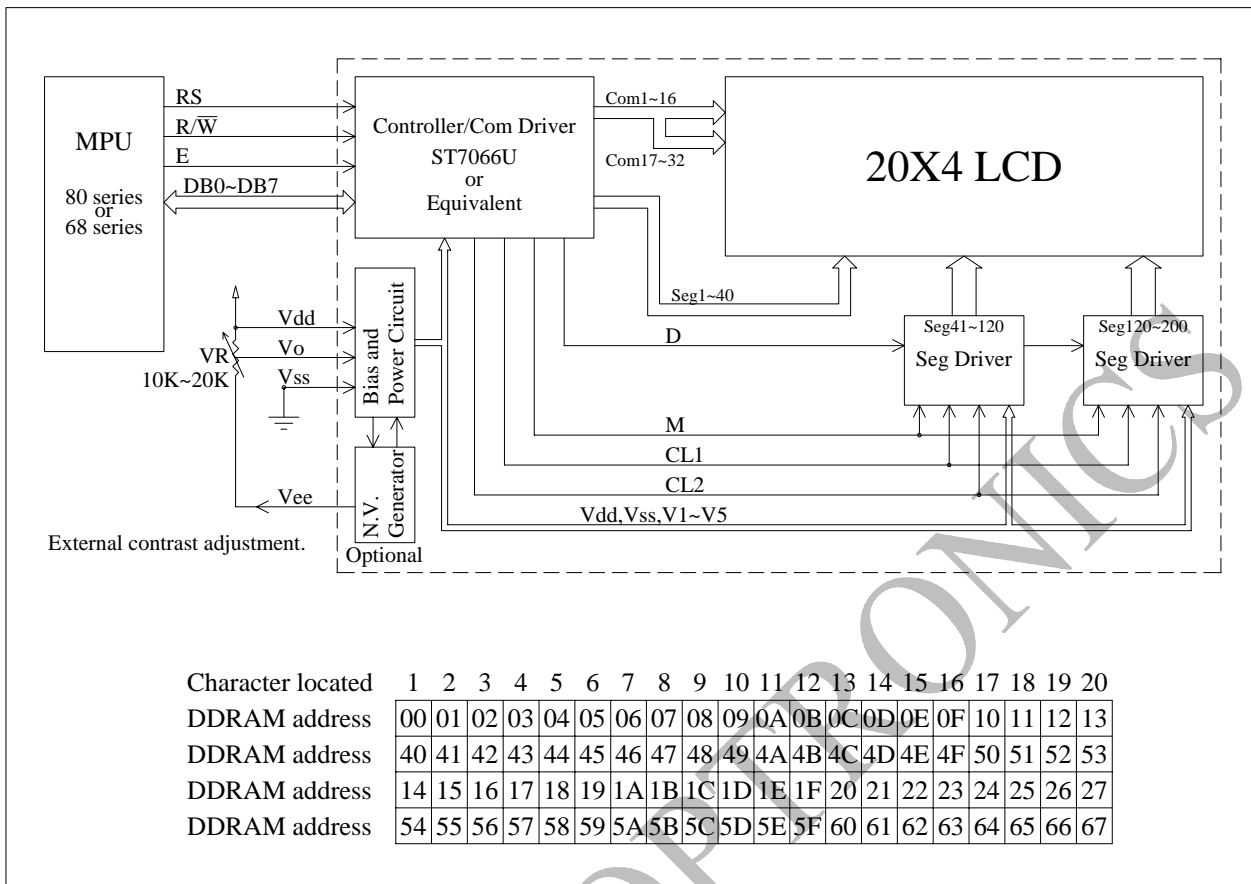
MPU

80 series or 68 series

RS
R/$\overline{W}$
E
DB0~DB7

Controller/Com Driver
ST7066U
or
Equivalent

Com1~16
Com17~32

20X4 LCD

Seg1~40

Vdd
Vo
Vss
VR
10K~20K

Bias and Power Circuit

D

Seg41~120
Seg Driver

Seg120~200
Seg Driver

M
CL1
CL2
Vdd,Vss,V1~V5

Vee

N.V. Generator
Optional

External contrast adjustment.

| Character located | 1 | 2 | 3 | 4 | 5 | 6 | 7 | 8 | 9 | 10 | 11 | 12 | 13 | 14 | 15 | 16 | 17 | 18 | 19 | 20 |
|---|---|---|---|---|---|---|---|---|---|---|---|---|---|---|---|---|---|---|---|---|
| DDRAM address | 00 | 01 | 02 | 03 | 04 | 05 | 06 | 07 | 08 | 09 | 0A | 0B | 0C | 0D | 0E | 0F | 10 | 11 | 12 | 13 |
| DDRAM address | 40 | 41 | 42 | 43 | 44 | 45 | 46 | 47 | 48 | 49 | 4A | 4B | 4C | 4D | 4E | 4F | 50 | 51 | 52 | 53 |
| DDRAM address | 14 | 15 | 16 | 17 | 18 | 19 | 1A | 1B | 1C | 1D | 1E | 1F | 20 | 21 | 22 | 23 | 24 | 25 | 26 | 27 |
| DDRAM address | 54 | 55 | 56 | 57 | 58 | 59 | 5A | 5B | 5C | 5D | 5E | 5F | 60 | 61 | 62 | 63 | 64 | 65 | 66 | 67 |

OPTRONICS